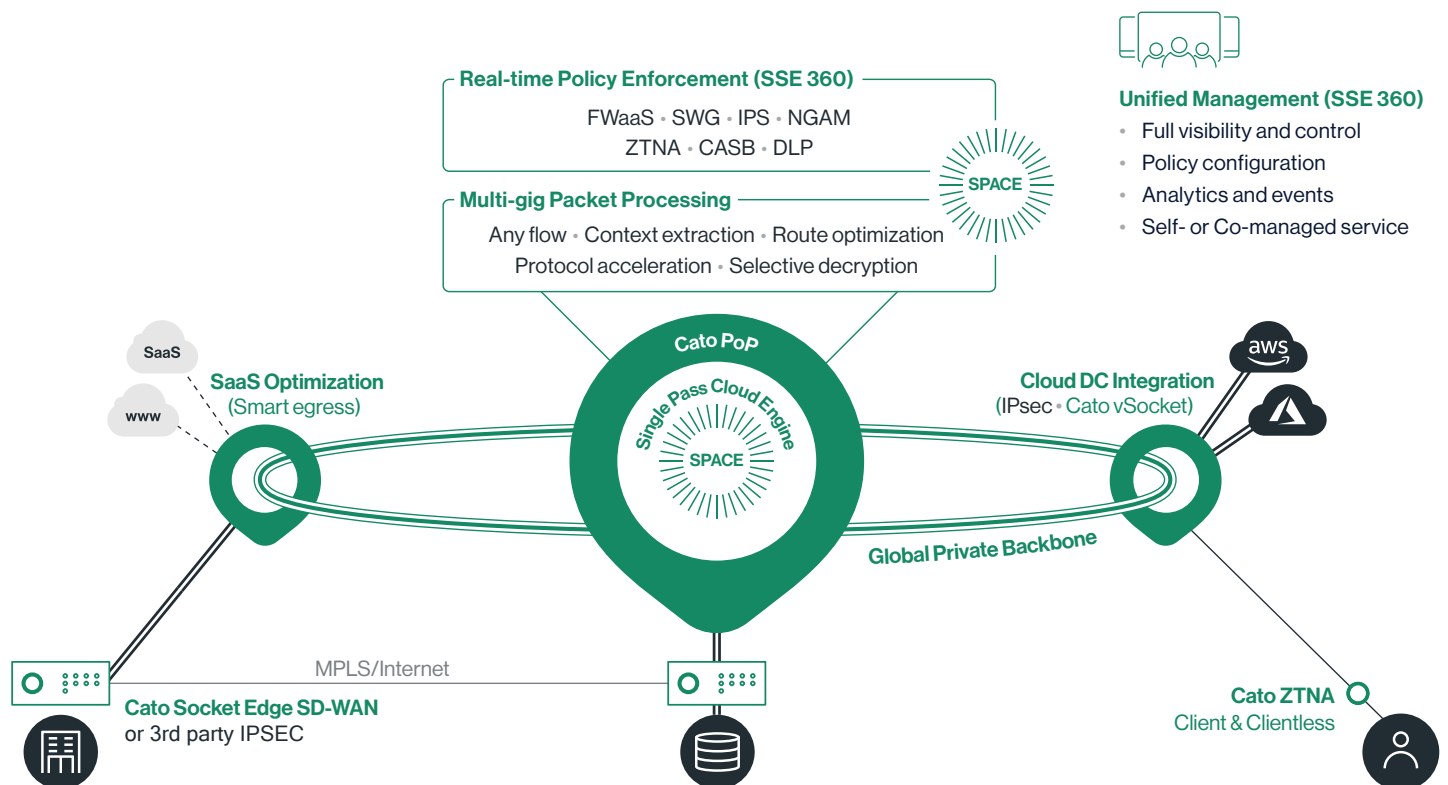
Real-time Policy Enforcement (SSE 360)
FWaaS • SWG • IPS • NGAM
ZTNA • CASB • DLP

SPACE

Multi-gig Packet Processing
Any flow • Context extraction • Route optimization
Protocol acceleration • Selective decryption

Unified Management (SSE 360)
• Full visibility and control
• Policy configuration
• Analytics and events
• Self- or Co-managed service

SaaS
www
SaaS Optimization
(Smart egress)

Cato PoP
Single Pass Cloud Engine
SPACE

Cloud DC Integration
(IPsec • Cato vSocket)
aws

Global Private Backbone

MPLS/Internet

Cato Socket Edge SD-WAN
or 3rd party IPSEC

Cato ZTNA
Client & Clientless